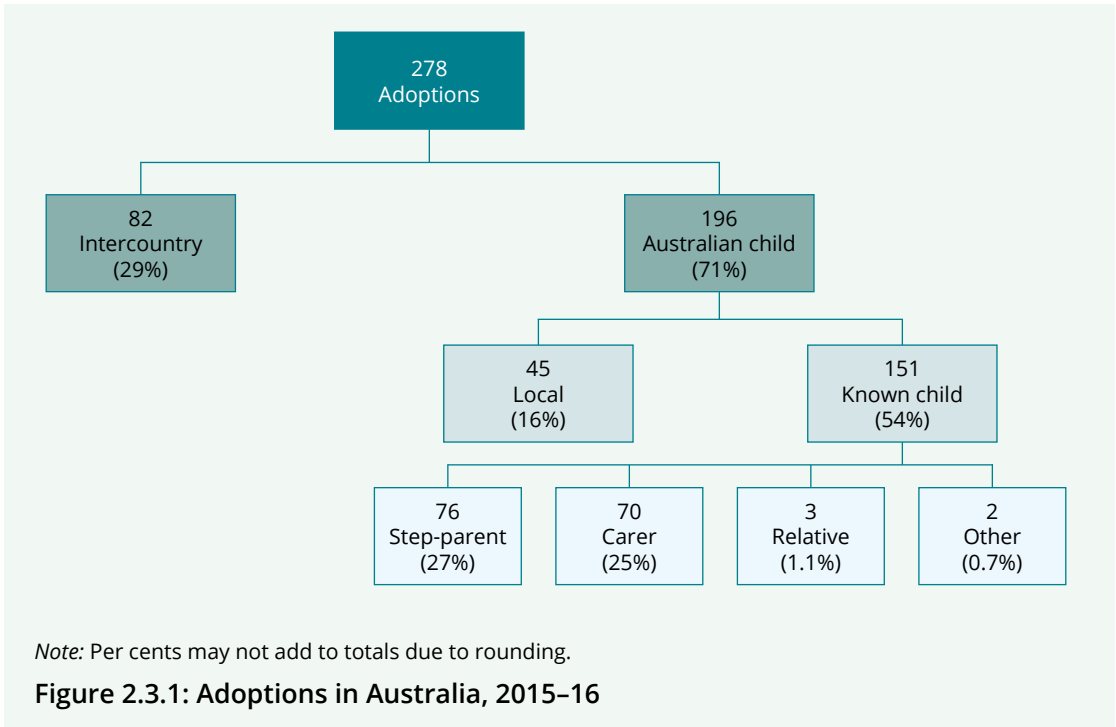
278
Adoptions

82
Intercountry
(29%)

196
Australian child
(71%)

45
Local
(16%)

151
Known child
(54%)

76
Step-parent
(27%)

70
Carer
(25%)

3
Relative
(1.1%)

2
Other
(0.7%)

Note: Per cents may not add to totals due to rounding.

Figure 2.3.1: Adoptions in Australia, 2015–16